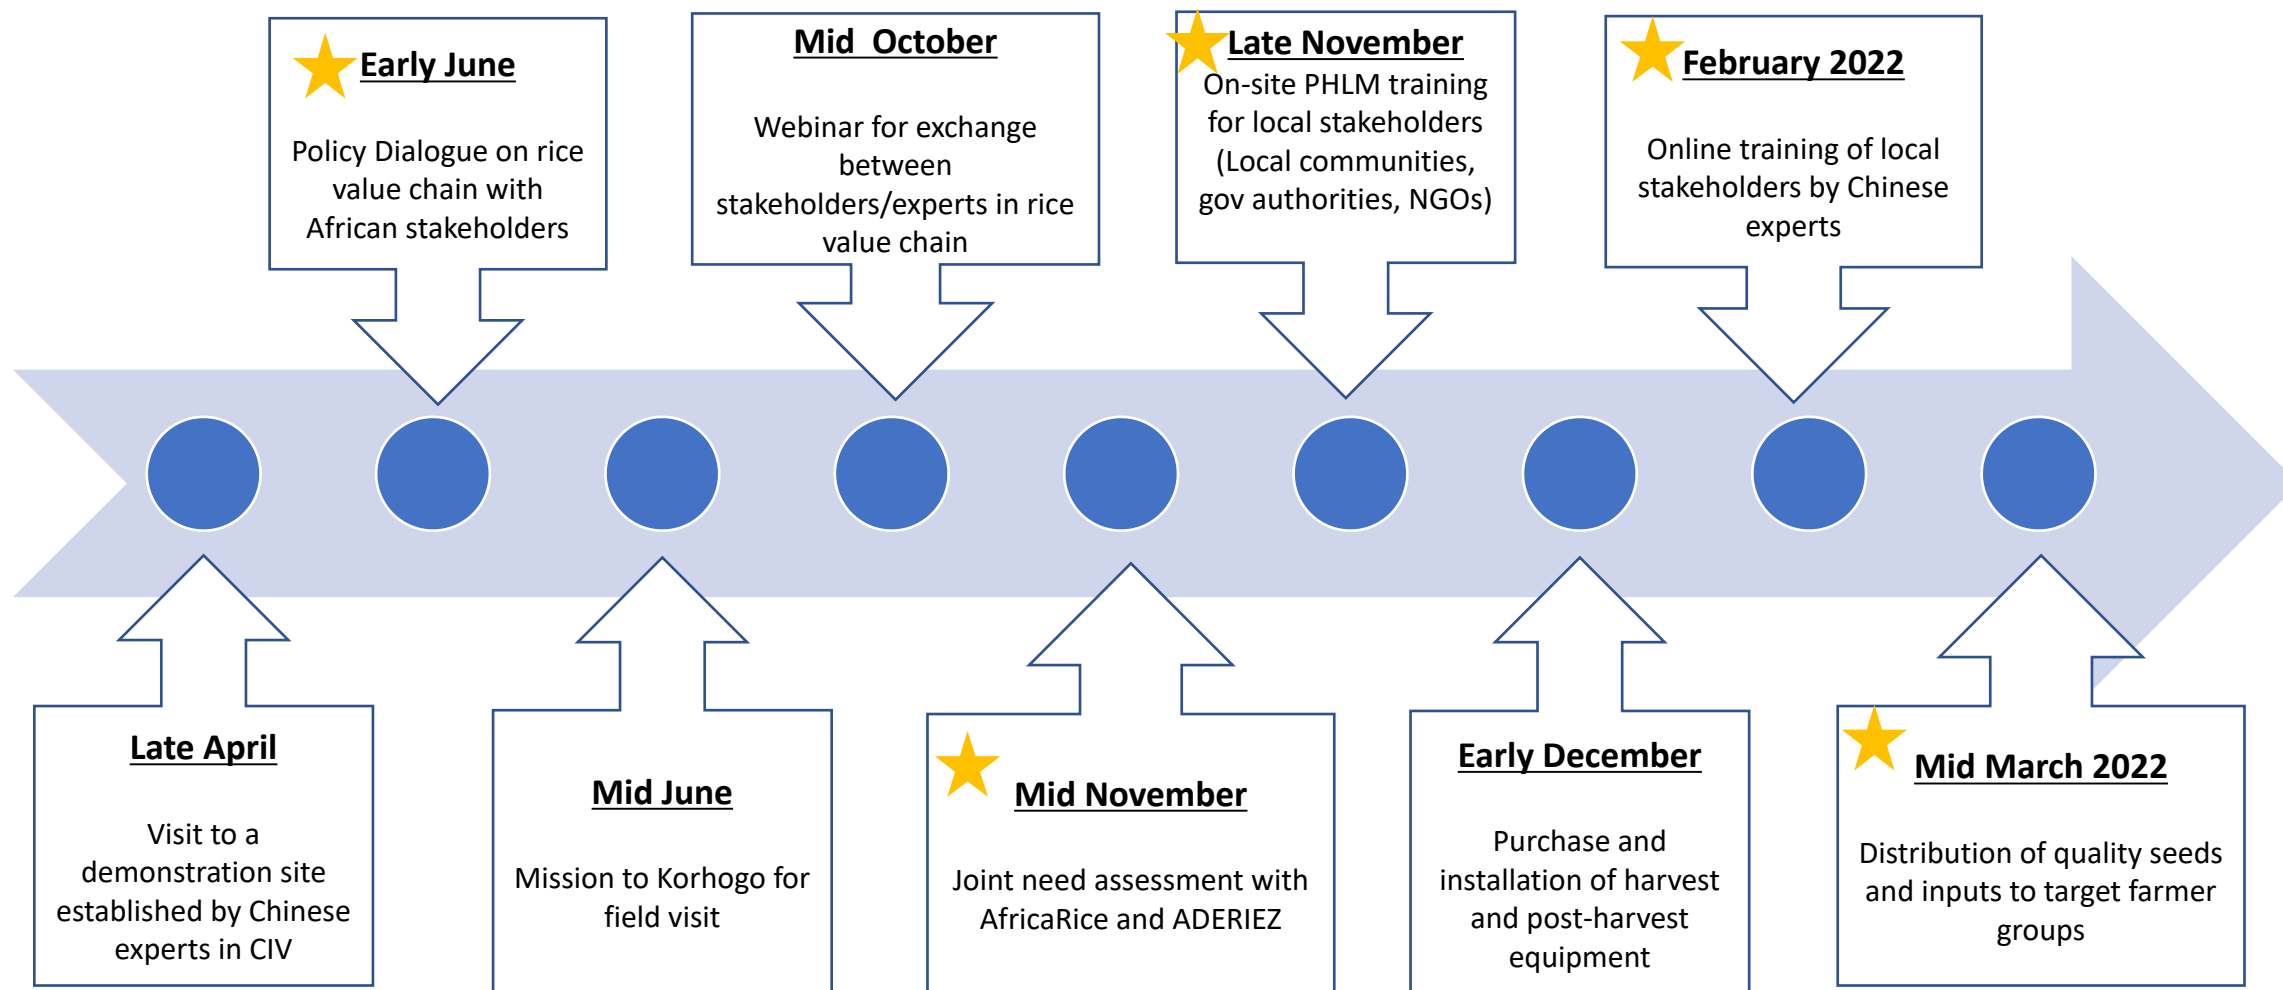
Early June

Policy Dialogue on rice value chain with African stakeholders

Mid October

Webinar for exchange between stakeholders/experts in rice value chain

Late November
On-site PHLM training for local stakeholders (Local communities, gov authorities, NGOs)

February 2022

Online training of local stakeholders by Chinese experts

Late April

Visit to a demonstration site established by Chinese experts in CIV

Mid June

Mission to Korhogo for field visit

Mid November

Joint need assessment with AfricaRice and ADERIEZ

Early December

Purchase and installation of harvest and post-harvest equipment

Mid March 2022

Distribution of quality seeds and inputs to target farmer groups